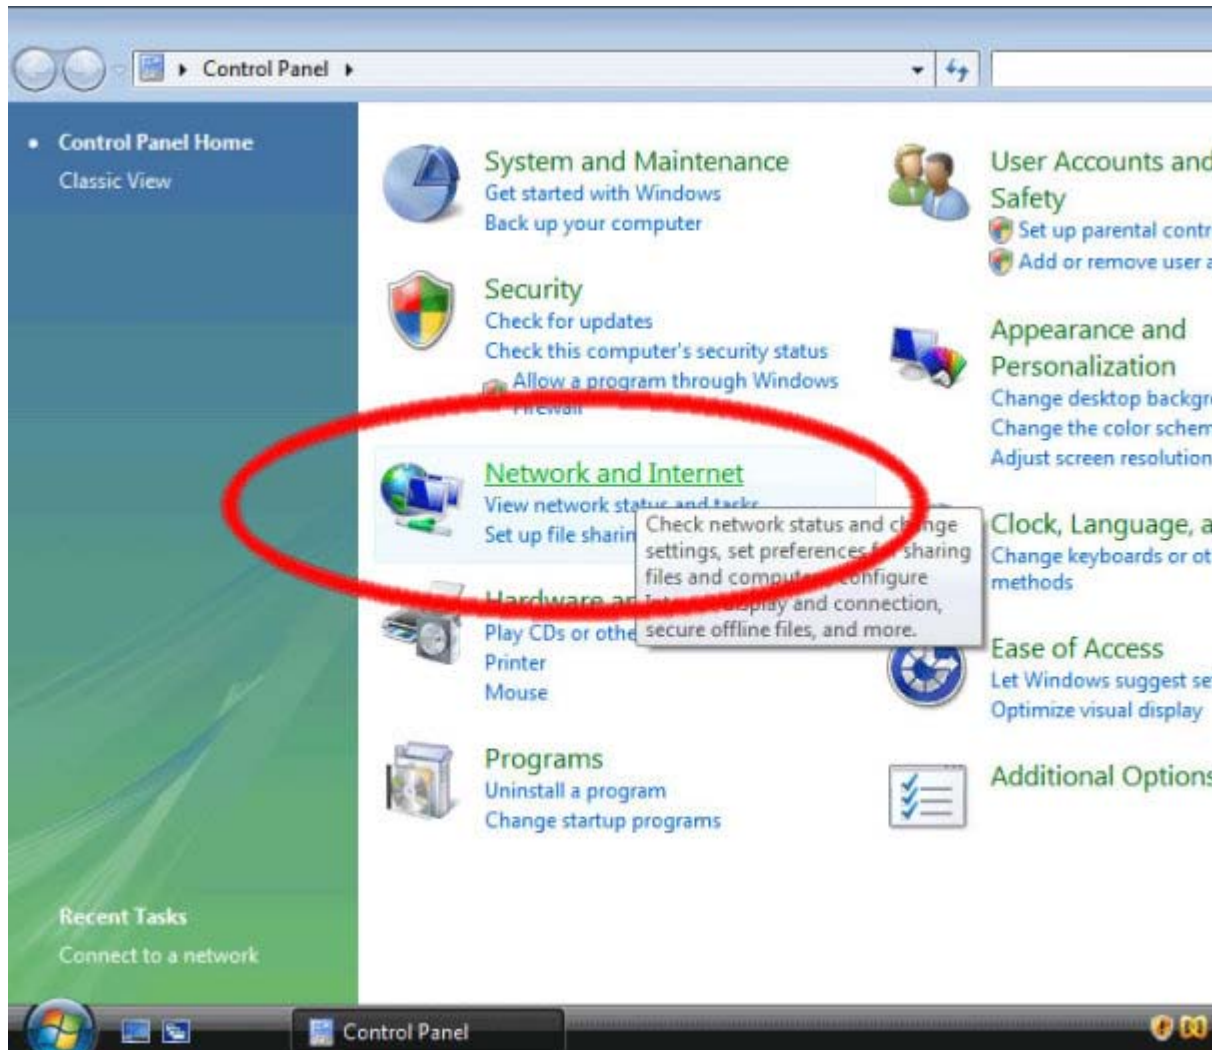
Control Panel

• Control Panel Home
Classic View

System and Maintenance
Get started with Windows
Back up your computer

Security
Check for updates
Check this computer's security status
Allow a program through Windows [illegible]

Network and Internet
View network sta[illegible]
Set up file sharin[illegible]

Check network status and c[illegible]nge settings, set preferences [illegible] sharing files and comput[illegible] configure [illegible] display and connection, secure offline files, and more.

Hardware a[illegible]
Play CDs or othe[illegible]
Printer
Mouse

Programs
Uninstall a program
Change startup programs

User Accounts and Safety
Set up parental contr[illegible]
Add or remove user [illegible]

Appearance and Personalization
Change desktop backgr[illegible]
Change the color schem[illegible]
Adjust screen resolution

Clock, Language, a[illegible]
Change keyboards or ot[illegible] methods

Ease of Access
Let Windows suggest se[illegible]
Optimize visual display

Additional Options

Recent Tasks
Connect to a network

Control Panel